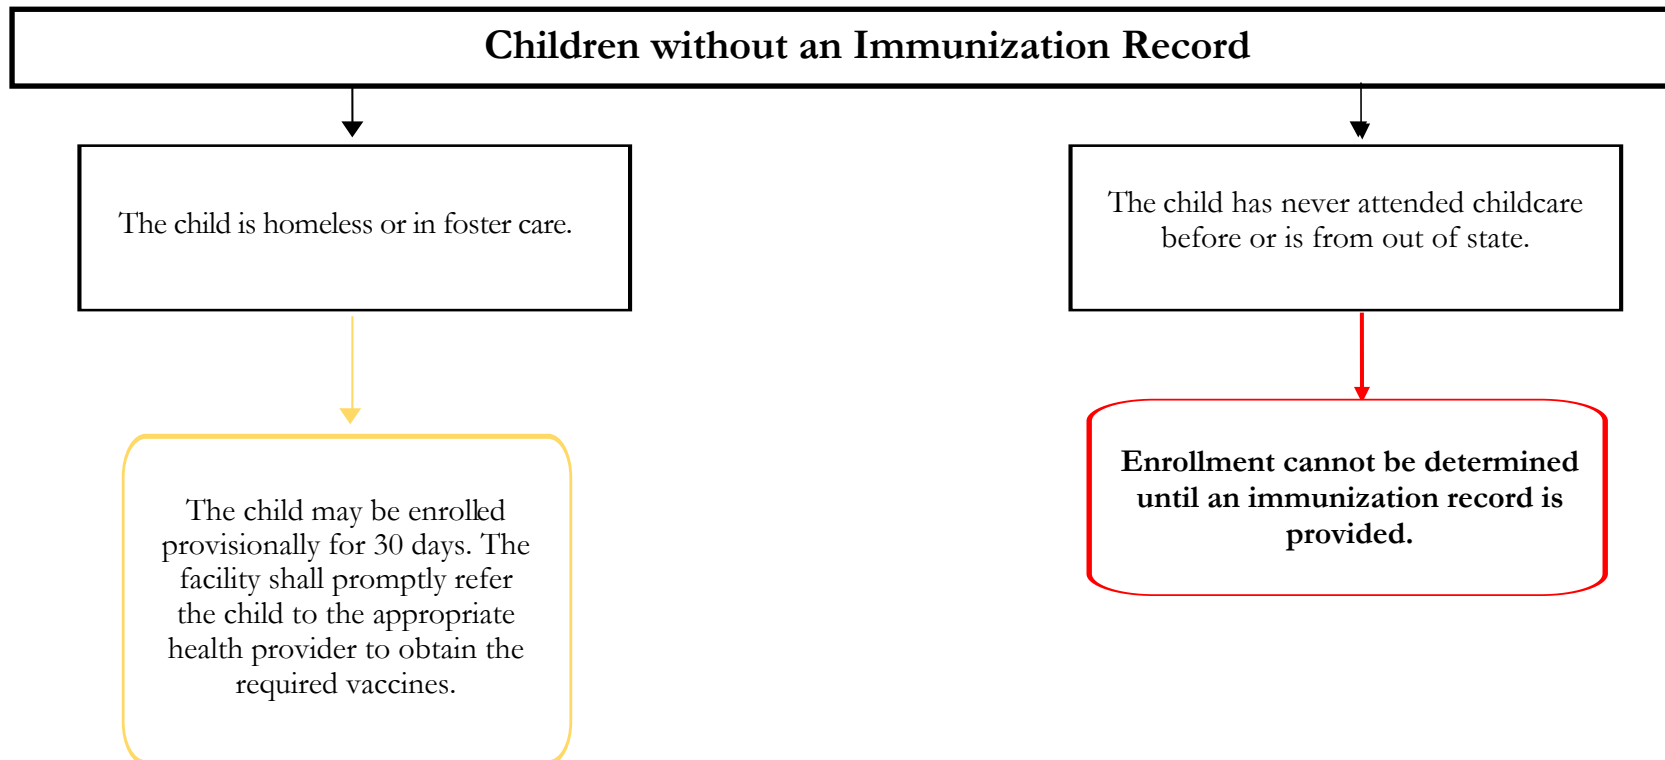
Children without an Immunization Record

The child is homeless or in foster care.

The child has never attended childcare before or is from out of state.

The child may be enrolled provisionally for 30 days. The facility shall promptly refer the child to the appropriate health provider to obtain the required vaccines.

Enrollment cannot be determined until an immunization record is provided.